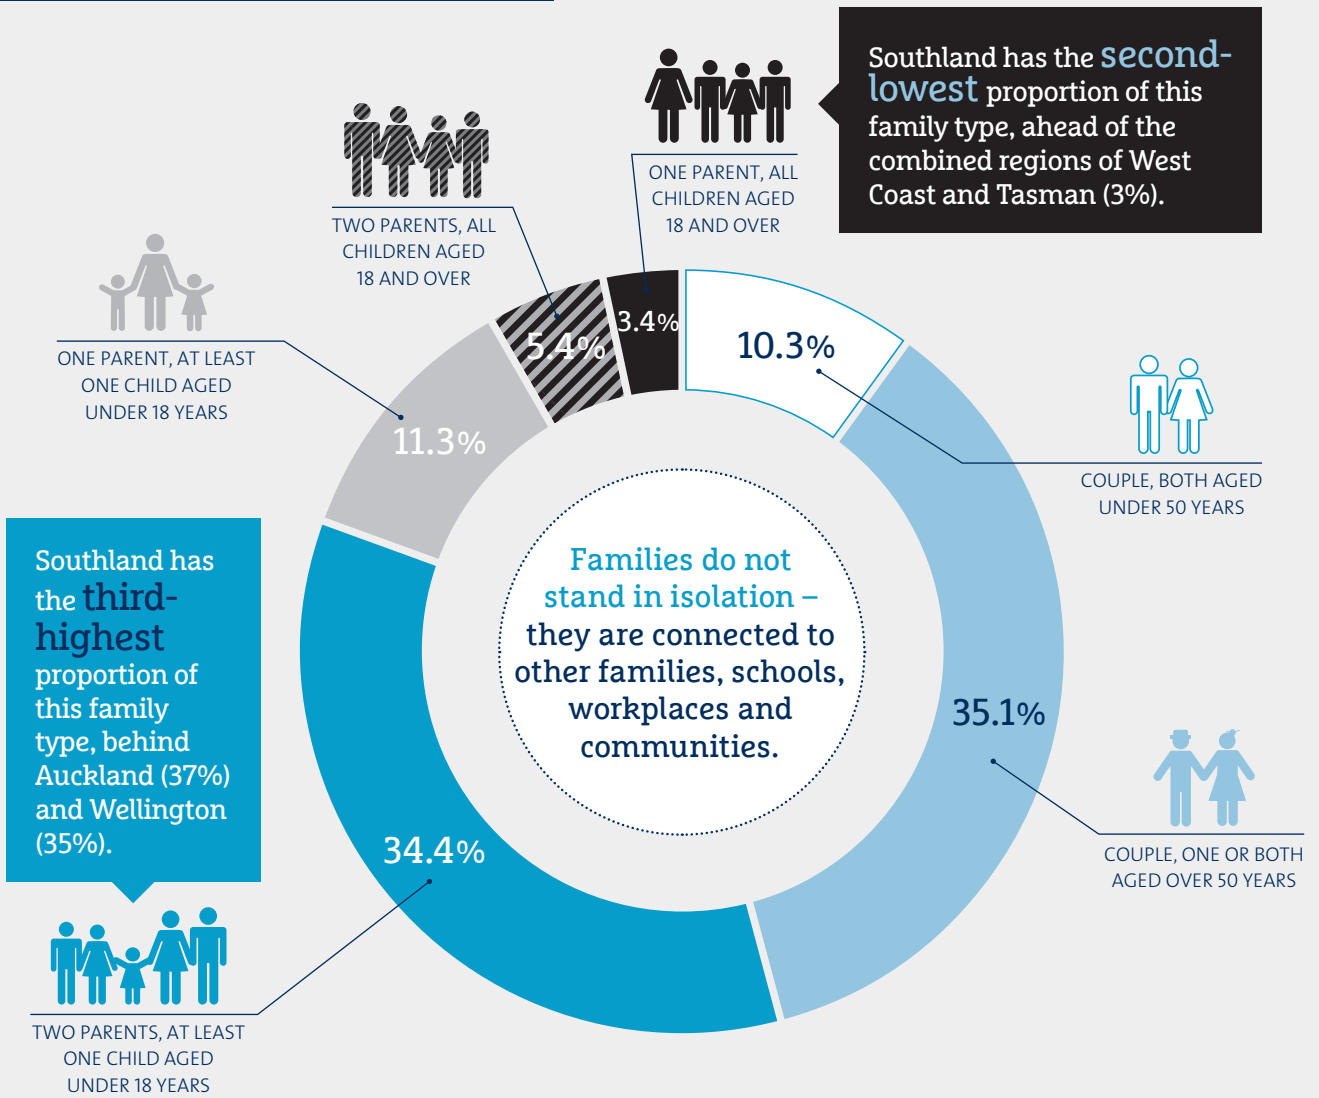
Southland has the second-lowest proportion of this family type, ahead of the combined regions of West Coast and Tasman (3%).

ONE PARENT, ALL CHILDREN AGED 18 AND OVER

TWO PARENTS, ALL CHILDREN AGED 18 AND OVER

ONE PARENT, AT LEAST ONE CHILD AGED UNDER 18 YEARS

5.4%

3.4%

10.3%

11.3%

COUPLE, BOTH AGED UNDER 50 YEARS

Southland has the third-highest proportion of this family type, behind Auckland (37%) and Wellington (35%).

Families do not stand in isolation – they are connected to other families, schools, workplaces and communities.

35.1%

34.4%

COUPLE, ONE OR BOTH AGED OVER 50 YEARS

TWO PARENTS, AT LEAST ONE CHILD AGED UNDER 18 YEARS